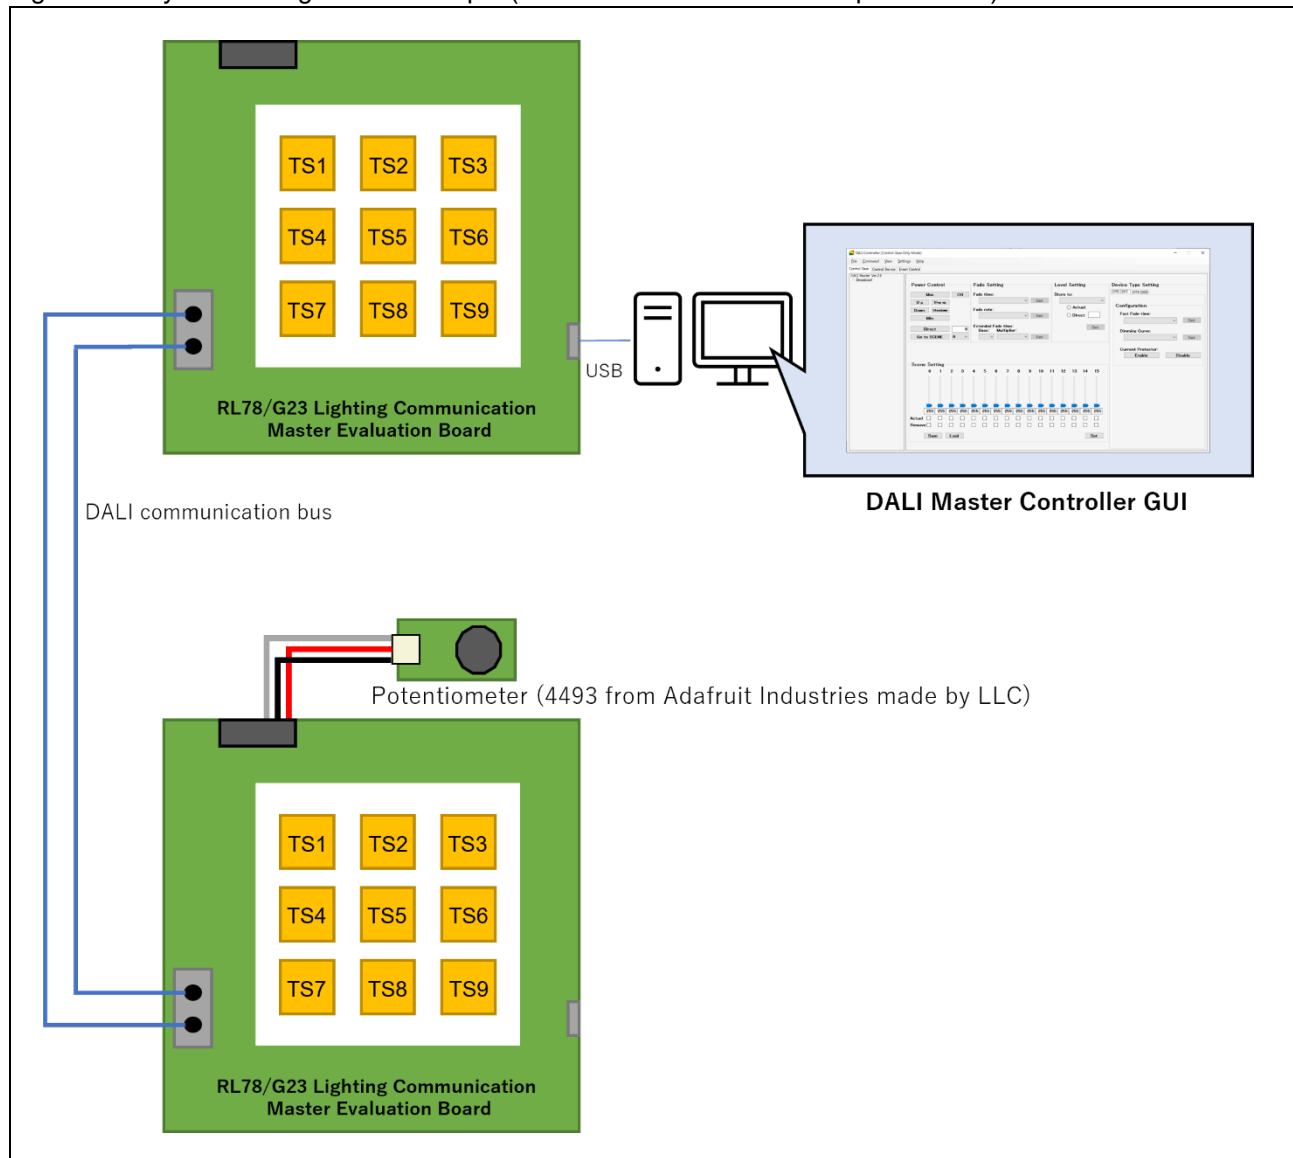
TS1 TS2 TS3
TS4 TS5 TS6
TS7 TS8 TS9

RL78/G23 Lighting Communication Master Evaluation Board

USB

DALI Master Controller GUI

DALI communication bus

Potentiometer (4493 from Adafruit Industries made by LLC)

TS1 TS2 TS3
TS4 TS5 TS6
TS7 TS8 TS9

RL78/G23 Lighting Communication Master Evaluation Board